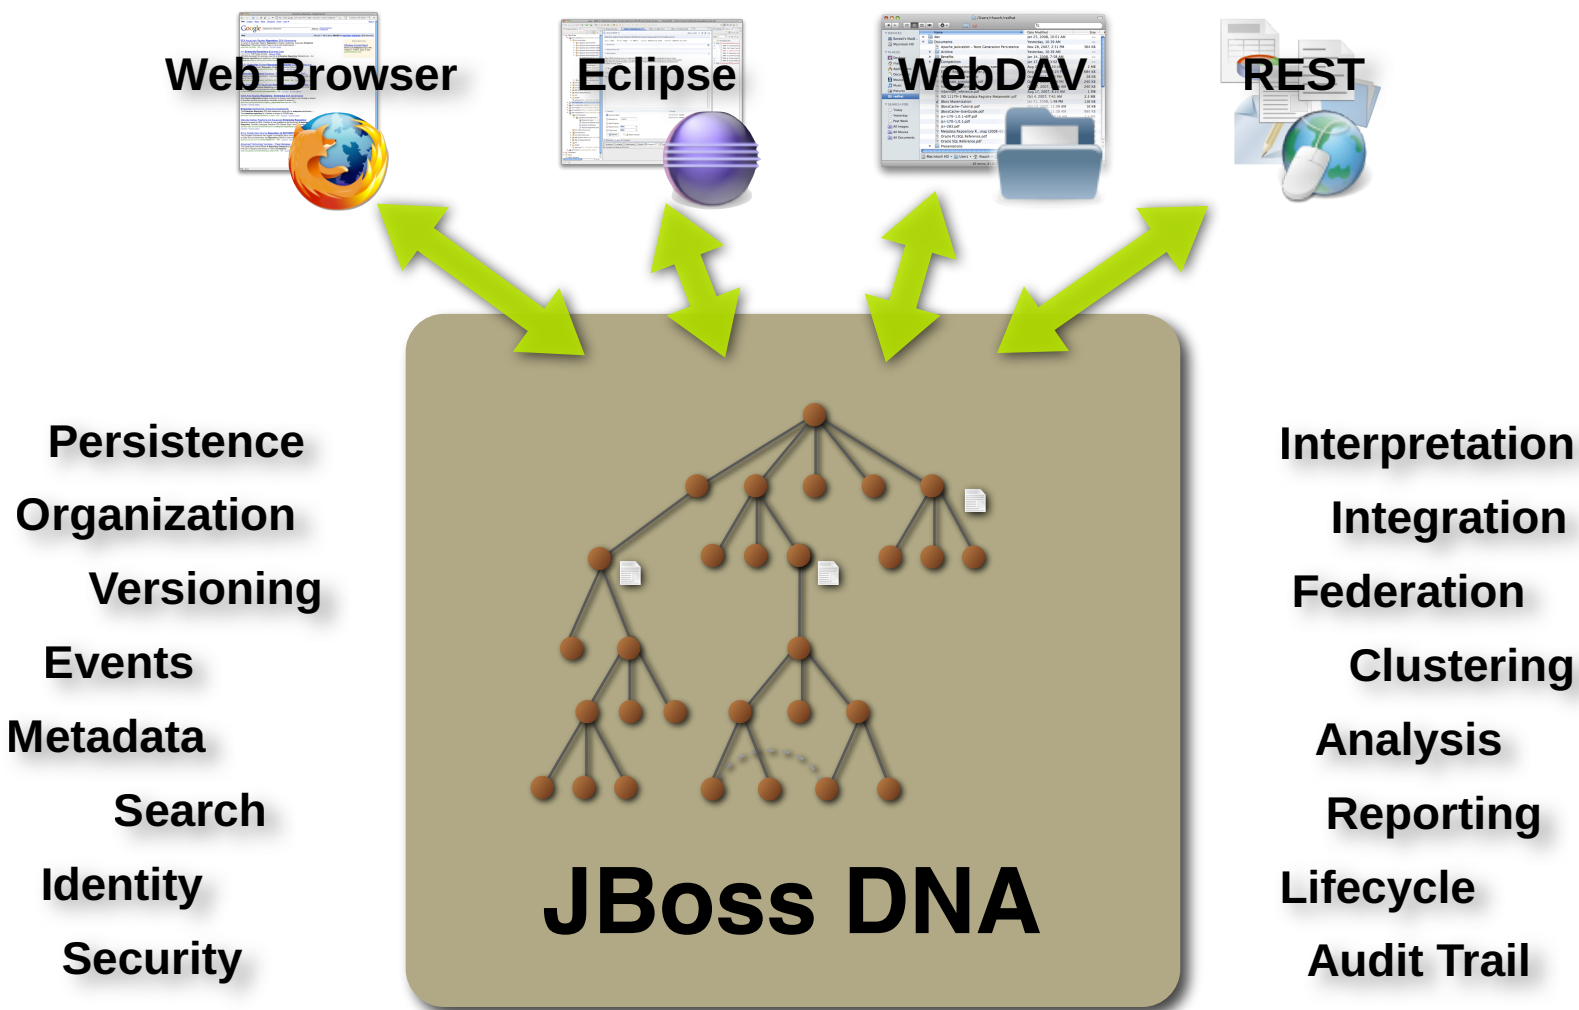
Web Browser

Eclipse

WebDAV

REST

Persistence

Organization

Versioning

Events

Metadata

Search

Identity

Security

JBoss DNA

Interpretation

Integration

Federation

Clustering

Analysis

Reporting

Lifecycle

Audit Trail